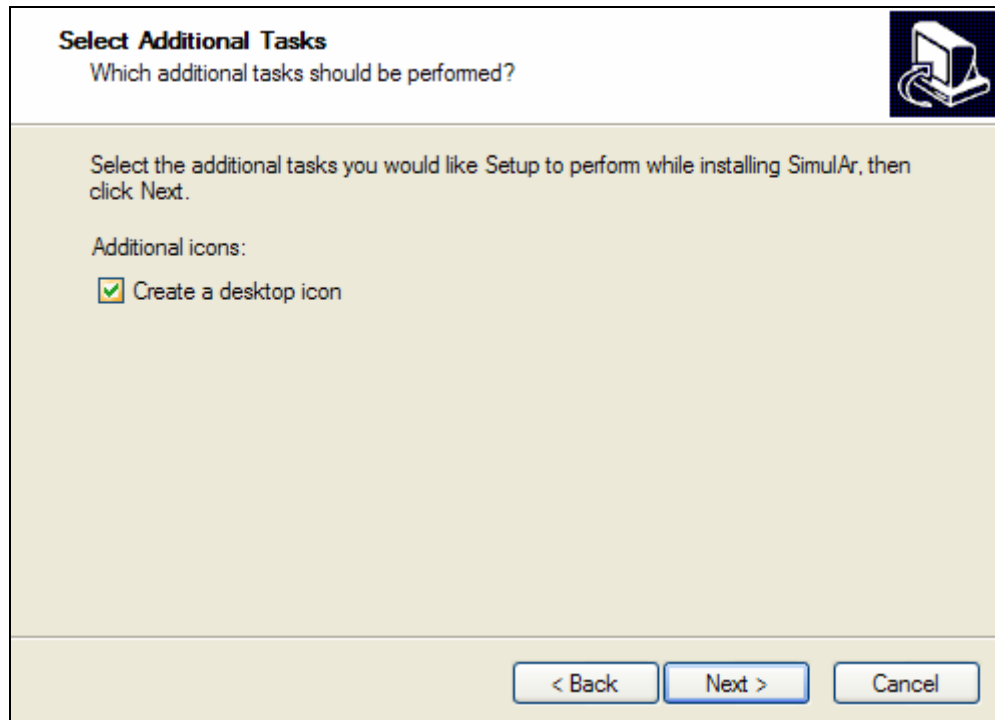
Select Additional Tasks
Which additional tasks should be performed?

Select the additional tasks you would like Setup to perform while installing SimulAr, then click Next.

Additional icons:

Create a desktop icon

< Back
Next >
Cancel